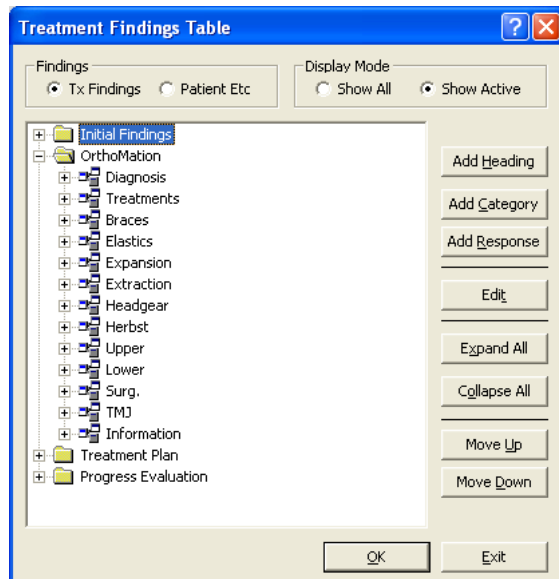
Treatment Findings Table

Findings
Tx Findings
Patient Etc

Display Mode
Show All
Show Active

Initial Findings
OrthoMation
Diagnosis
Treatments
Braces
Elastics
Expansion
Extraction
Headgear
Herbst
Upper
Lower
Surg.
TMJ
Information
Treatment Plan
Progress Evaluation

Add Heading
Add Category
Add Response
Edit
Expand All
Collapse All
Move Up
Move Down

OK
Exit